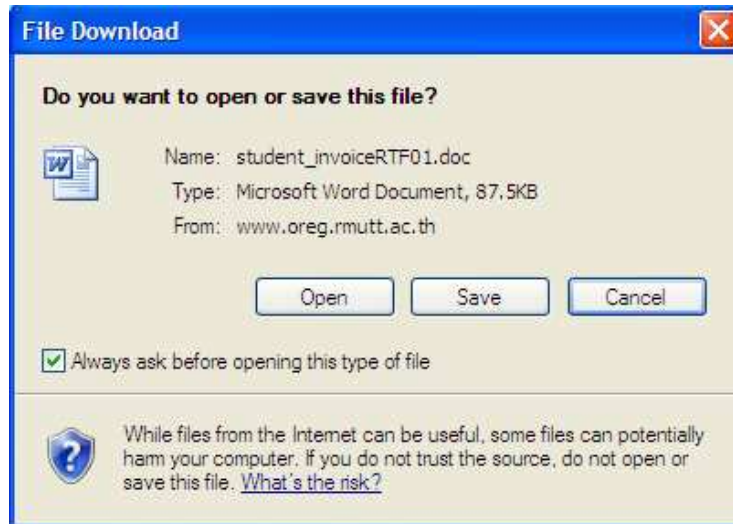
File Download

Do you want to open or save this file?

Name: student_invoiceRTF01.doc
Type: Microsoft Word Document, 87.5KB
From: www.oreg.rmutt.ac.th

Open | Save | Cancel

Always ask before opening this type of file

While files from the Internet can be useful, some files can potentially harm your computer. If you do not trust the source, do not open or save this file. What's the risk?